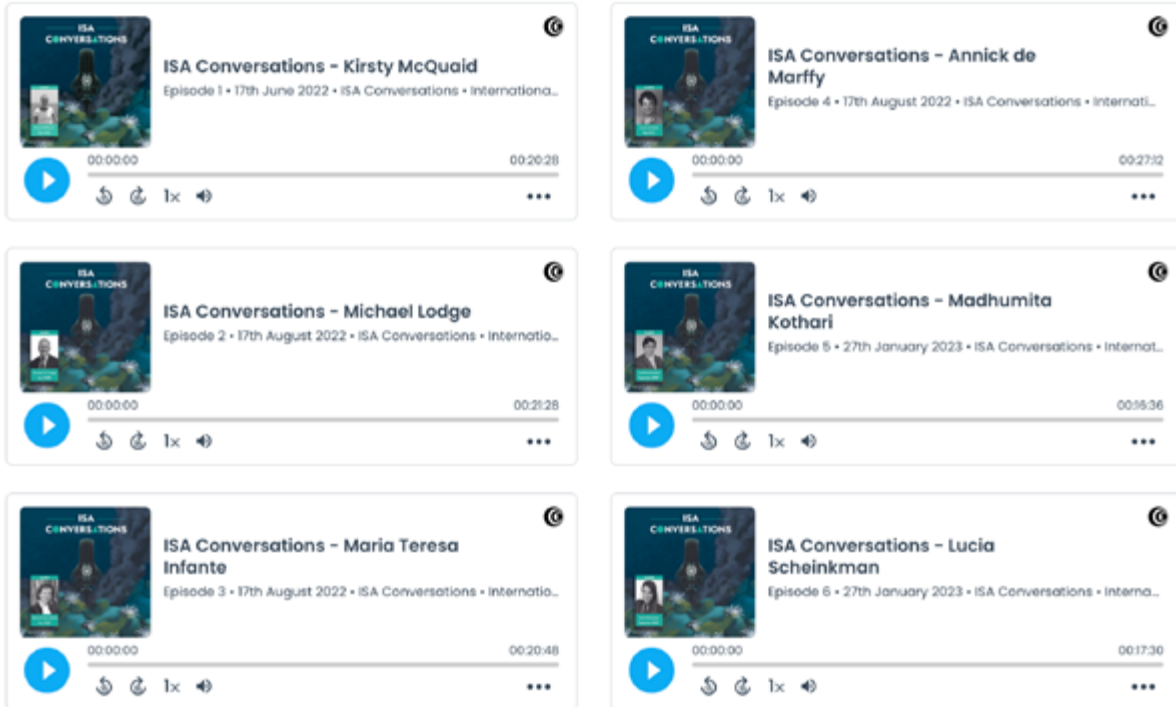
ISA CONVERSATIONS

ISA Conversations - Kirsty McQuaid

Episode 1 • 17th June 2022 • ISA Conversations • Internationa...

00:00:00

00:20:28

1x

•••

ISA CONVERSATIONS

ISA Conversations - Michael Lodge

Episode 2 • 17th August 2022 • ISA Conversations • Internatio...

00:00:00

00:21:28

1x

•••

ISA CONVERSATIONS

ISA Conversations - Maria Teresa Infante

Episode 3 • 17th August 2022 • ISA Conversations • Internatio...

00:00:00

00:20:48

1x

•••

ISA CONVERSATIONS

ISA Conversations - Annick de Marffy

Episode 4 • 17th August 2022 • ISA Conversations • Internati...

00:00:00

00:27:12

1x

•••

ISA CONVERSATIONS

ISA Conversations - Madhumita Kothari

Episode 5 • 27th January 2023 • ISA Conversations • Internat...

00:00:00

00:16:36

1x

•••

ISA CONVERSATIONS

ISA Conversations - Lucia Scheinkman

Episode 6 • 27th January 2023 • ISA Conversations • Interna...

00:00:00

00:17:30

1x

•••